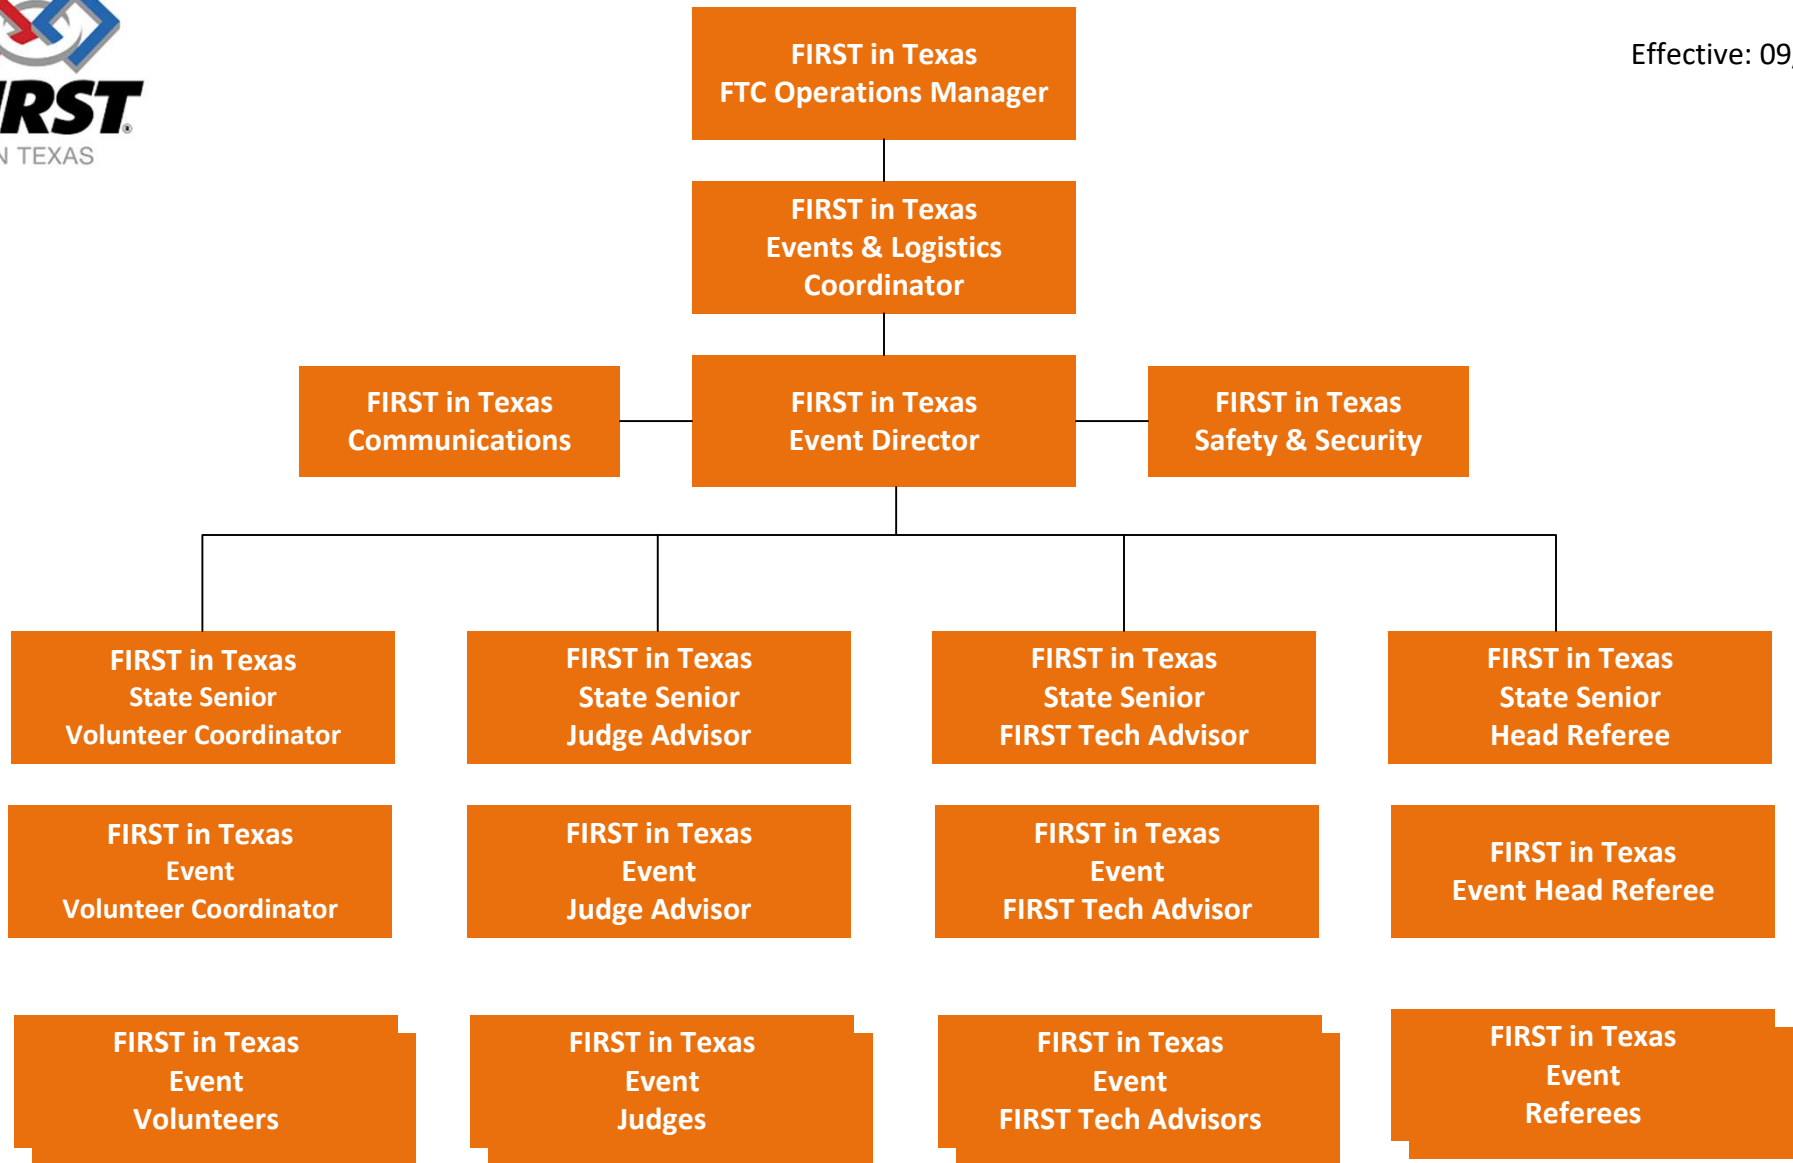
IRST
N TEXAS

Effective: 09

FIRST in Texas
FTC Operations Manager

FIRST in Texas
Events & Logistics
Coordinator

FIRST in Texas
Communications

FIRST in Texas
Event Director

FIRST in Texas
Safety & Security

FIRST in Texas
State Senior
Volunteer Coordinator

FIRST in Texas
State Senior
Judge Advisor

FIRST in Texas
State Senior
FIRST Tech Advisor

FIRST in Texas
State Senior
Head Referee

FIRST in Texas
Event
Volunteer Coordinator

FIRST in Texas
Event
Judge Advisor

FIRST in Texas
Event
FIRST Tech Advisor

FIRST in Texas
Event Head Referee

FIRST in Texas
Event
Volunteers

FIRST in Texas
Event
Judges

FIRST in Texas
Event
FIRST Tech Advisors

FIRST in Texas
Event
Referees